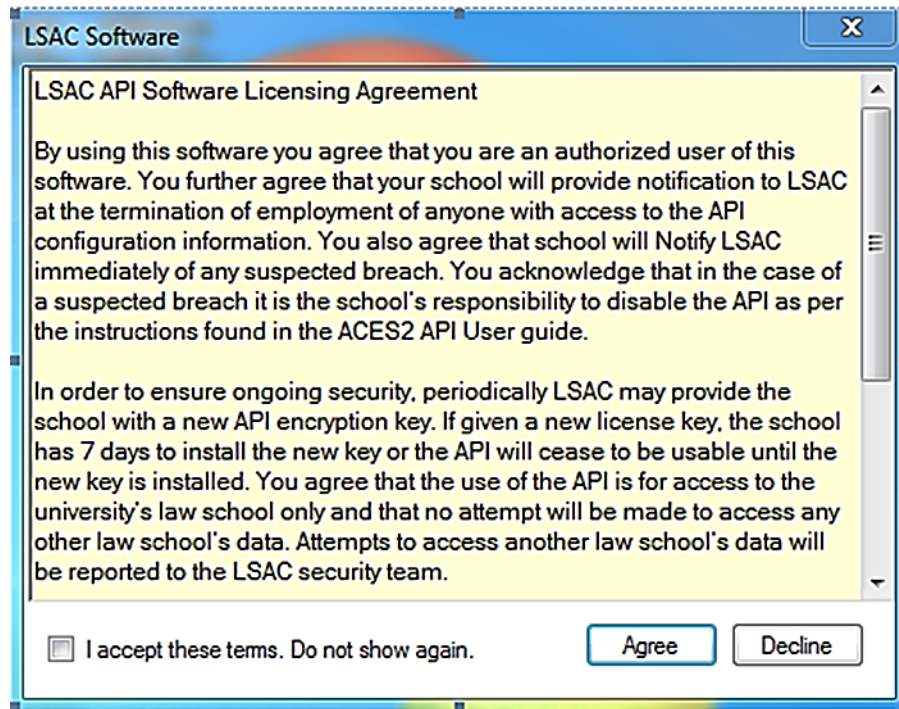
LSAC Software

LSAC API Software Licensing Agreement

By using this software you agree that you are an authorized user of this software. You further agree that your school will provide notification to LSAC at the termination of employment of anyone with access to the API configuration information. You also agree that school will Notify LSAC immediately of any suspected breach. You acknowledge that in the case of a suspected breach it is the school's responsibility to disable the API as per the instructions found in the ACES2 API User guide.

In order to ensure ongoing security, periodically LSAC may provide the school with a new API encryption key. If given a new license key, the school has 7 days to install the new key or the API will cease to be usable until the new key is installed. You agree that the use of the API is for access to the university's law school only and that no attempt will be made to access any other law school's data. Attempts to access another law school's data will be reported to the LSAC security team.

I accept these terms. Do not show again.

Agree

Decline